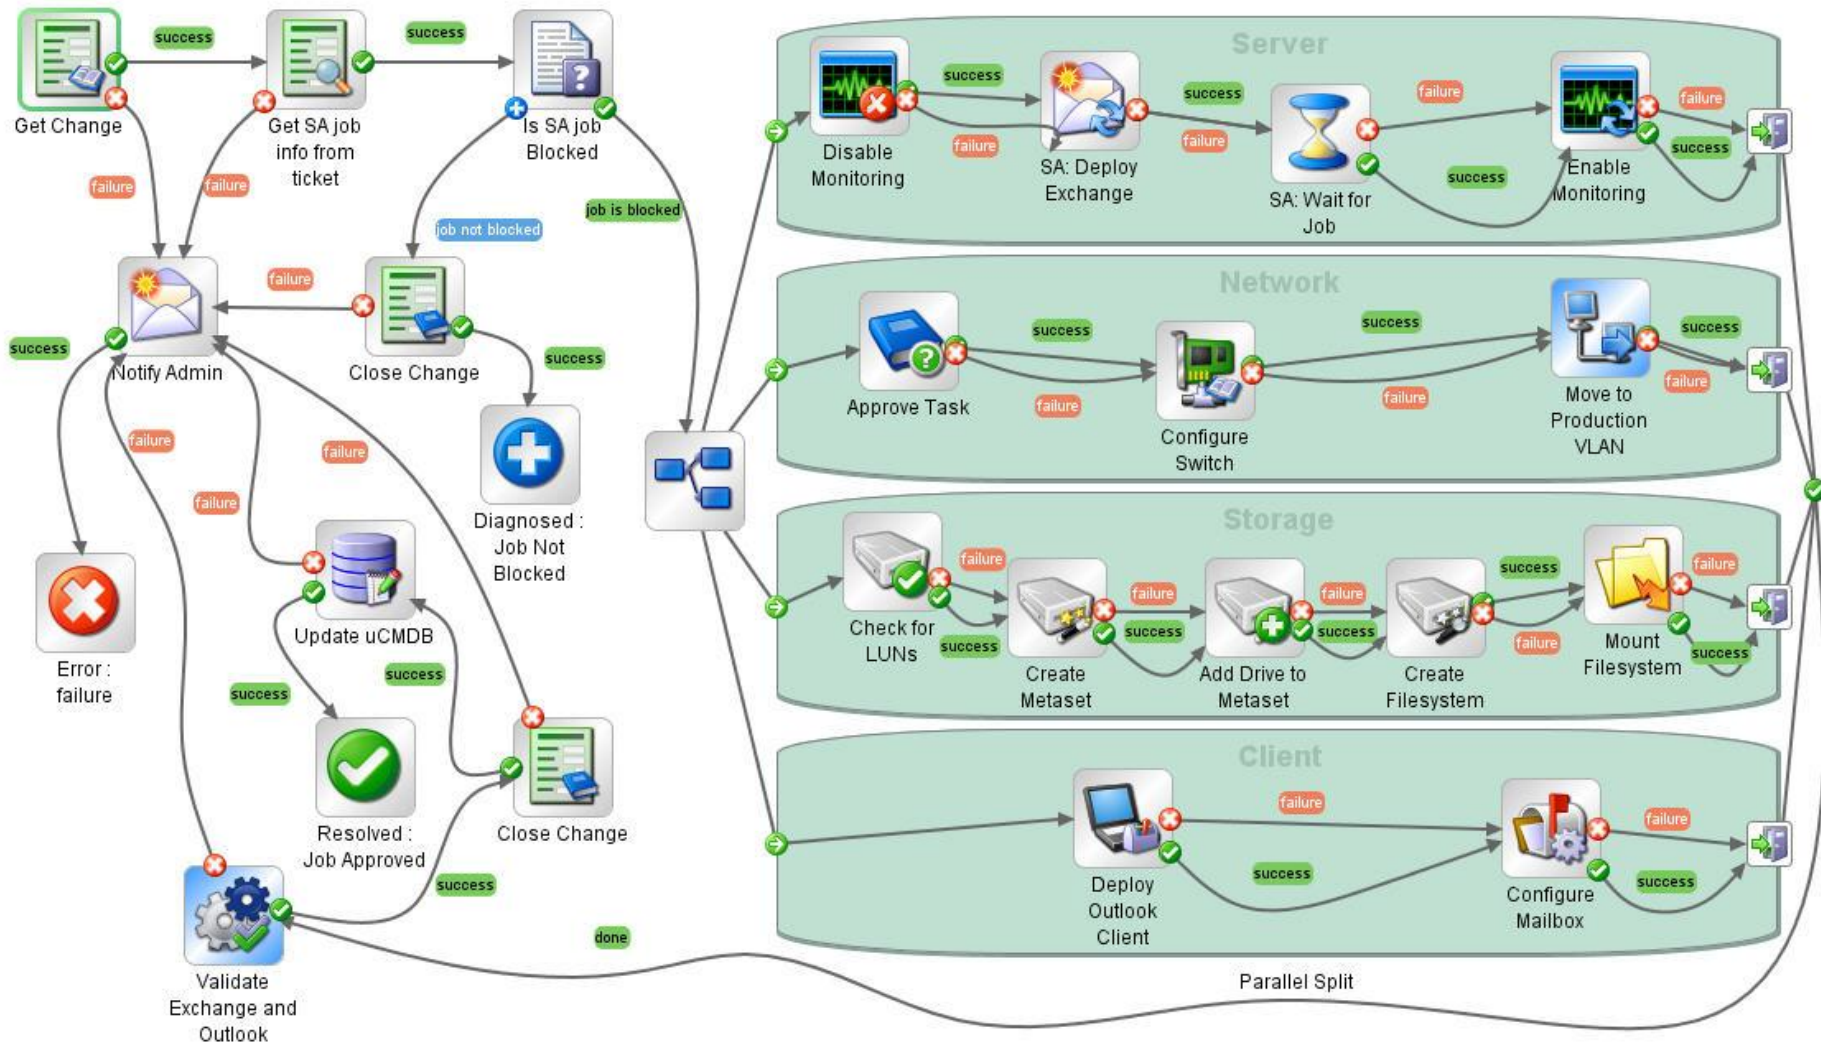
Get Change
success
Get SA job info from ticket
success
Is SA job Blocked
failure
failure
job not blocked
job is blocked
Notify Admin
failure
Close Change
success
success
Diagnosed : Job Not Blocked
failure
failure
failure
Error : failure
Update uCMDB
success
success
Resolved : Job Approved
Close Change
success
Validate Exchange and Outlook
done

Server
Disable Monitoring
success
failure
SA: Deploy Exchange
success
failure
SA: Wait for Job
failure
success
Enable Monitoring
failure
success

Network
Approve Task
success
failure
Configure Switch
success
failure
Move to Production VLAN
success
failure

Storage
Check for LUNs
failure
success
Create Metaset
failure
success
Add Drive to Metaset
failure
success
Create Filesystem
success
failure
Mount Filesystem
failure
success

Client
Deploy Outlook Client
failure
success
Configure Mailbox
failure
success

Parallel Split